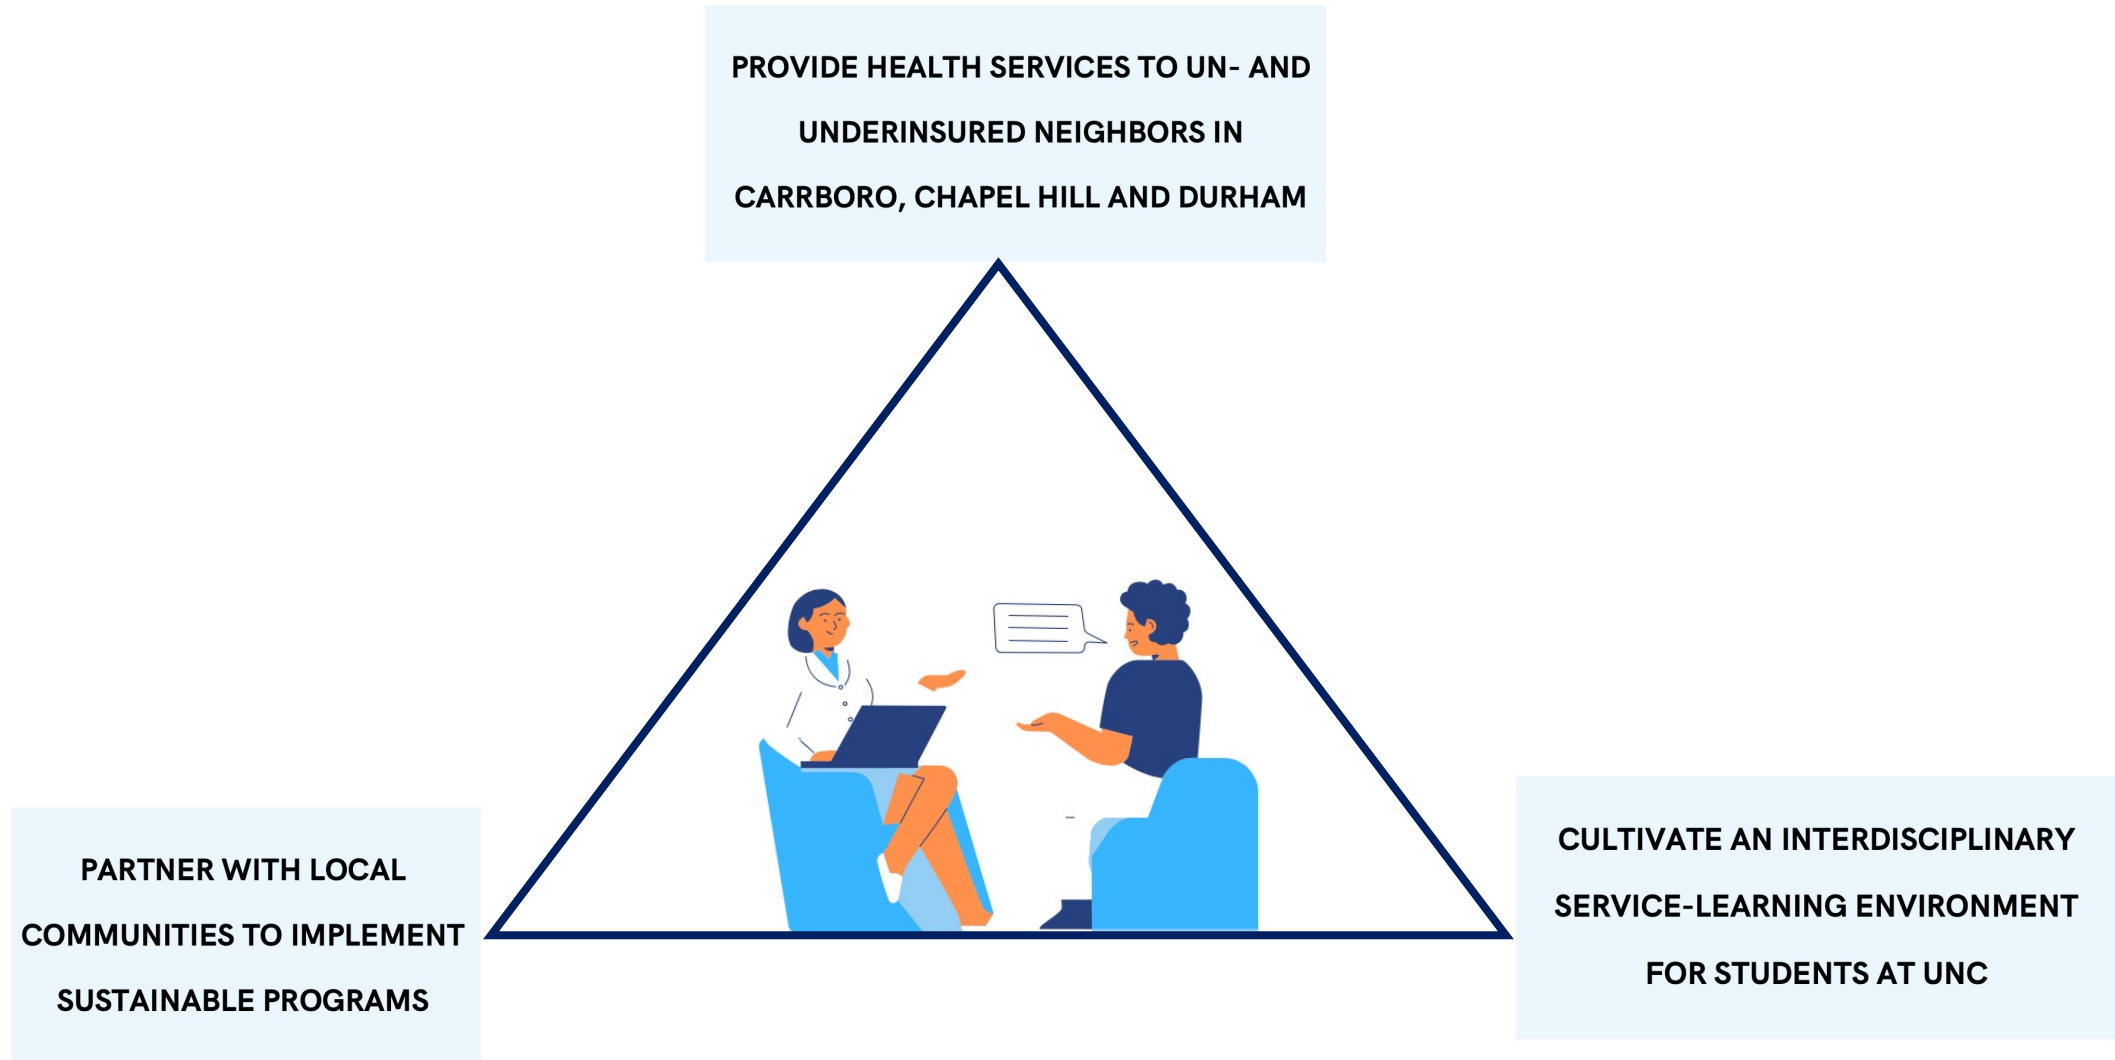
PROVIDE HEALTH SERVICES TO UN- AND UNDERINSURED NEIGHBORS IN CARRBORO, CHAPEL HILL AND DURHAM

PARTNER WITH LOCAL COMMUNITIES TO IMPLEMENT SUSTAINABLE PROGRAMS

CULTIVATE AN INTERDISCIPLINARY SERVICE-LEARNING ENVIRONMENT FOR STUDENTS AT UNC